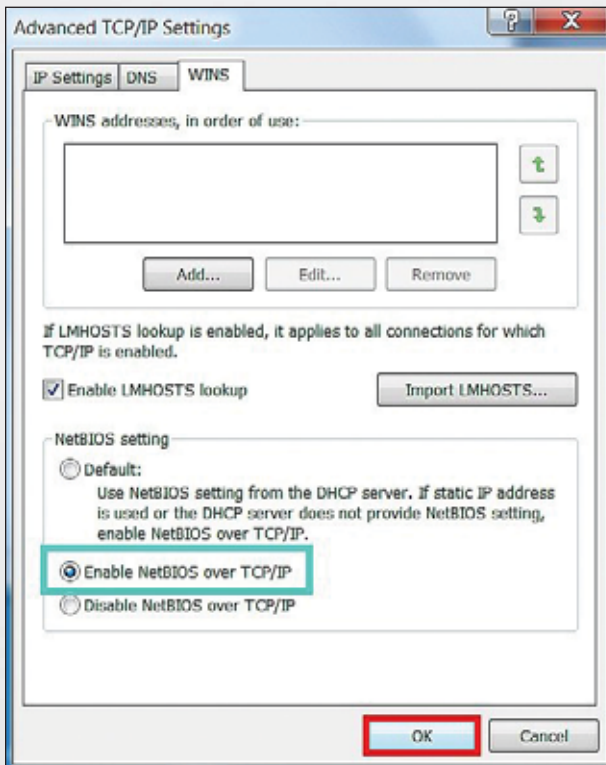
Advanced TCP/IP Settings

IP Settings | DNS | WINS

WINS addresses, in order of use:

Add... | Edit... | Remove

If LMHOSTS lookup is enabled, it applies to all connections for which TCP/IP is enabled.

Enable LMHOSTS lookup

Import LMHOSTS...

NetBIOS setting

Default:

Use NetBIOS setting from the DHCP server. If static IP address is used or the DHCP server does not provide NetBIOS setting, enable NetBIOS over TCP/IP.

Enable NetBIOS over TCP/IP

Disable NetBIOS over TCP/IP

OK | Cancel